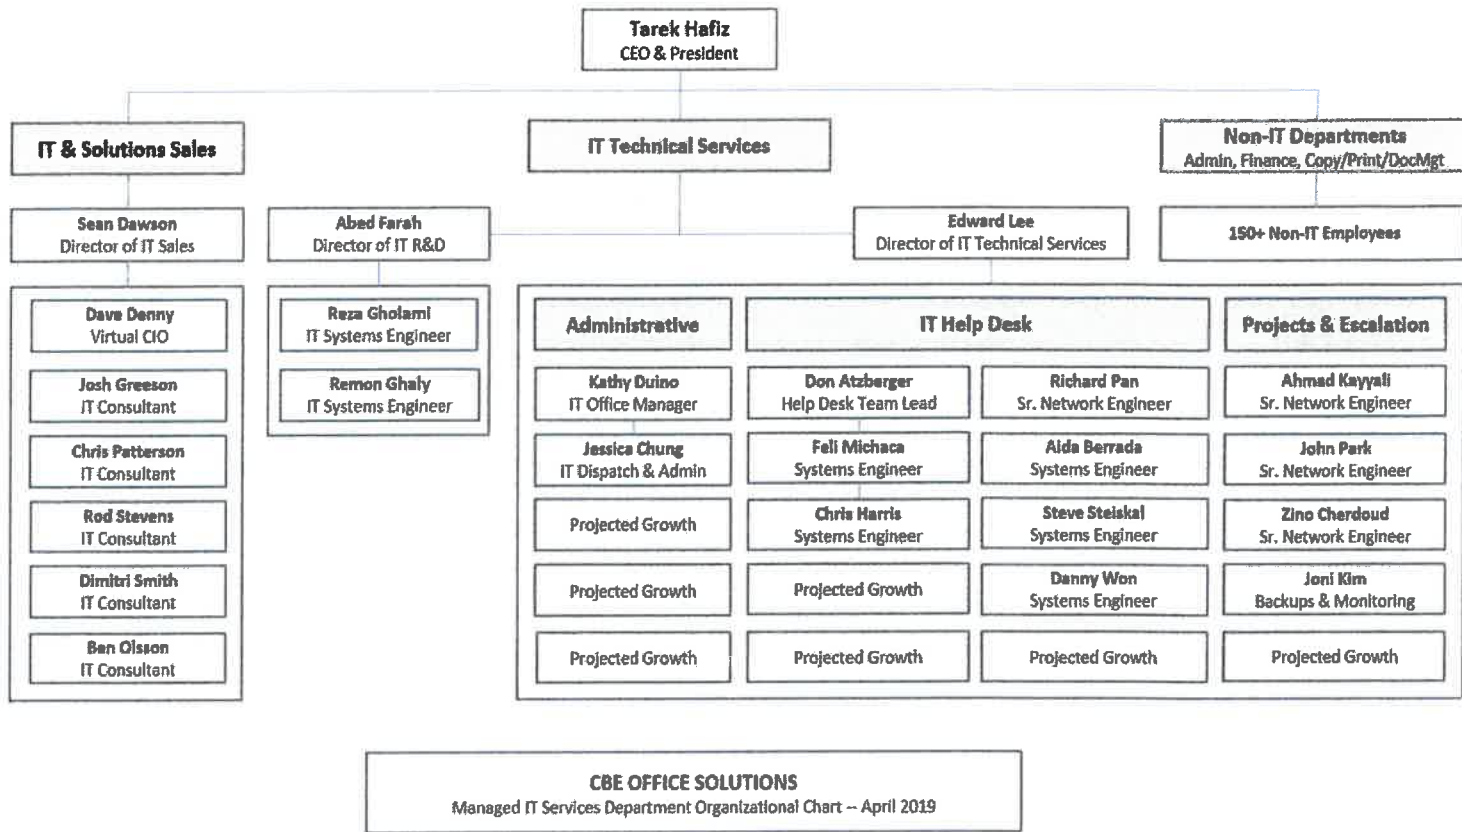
Tarek Hafiz
CEO & President

IT & Solutions Sales

IT Technical Services

Non-IT Departments
Admin, Finance, Copy/Print/DocMgt

Sean Dawson
Director of IT Sales

Abed Farah
Director of IT R&D

Edward Lee
Director of IT Technical Services

150+ Non-IT Employees

Dave Denny
Virtual CIO

Josh Greeson
IT Consultant

Chris Patterson
IT Consultant

Rod Stevens
IT Consultant

Dimitri Smith
IT Consultant

Ben Olsson
IT Consultant

Reza Gholami
IT Systems Engineer

Remon Ghaly
IT Systems Engineer

Administrative

IT Help Desk

Projects & Escalation

Kathy Duino
IT Office Manager

Jessica Chung
IT Dispatch & Admin

Projected Growth

Projected Growth

Projected Growth

Don Atzberger
Help Desk Team Lead

Feli Michaca
Systems Engineer

Chris Harris
Systems Engineer

Projected Growth

Projected Growth

Richard Pan
Sr. Network Engineer

Aida Berrada
Systems Engineer

Steve Steiskal
Systems Engineer

Danny Won
Systems Engineer

Projected Growth

Ahmad Kayyali
Sr. Network Engineer

John Park
Sr. Network Engineer

Zino Cherdoud
Sr. Network Engineer

Joni Kim
Backups & Monitoring

Projected Growth

CBE OFFICE SOLUTIONS
Managed IT Services Department Organizational Chart -- April 2019